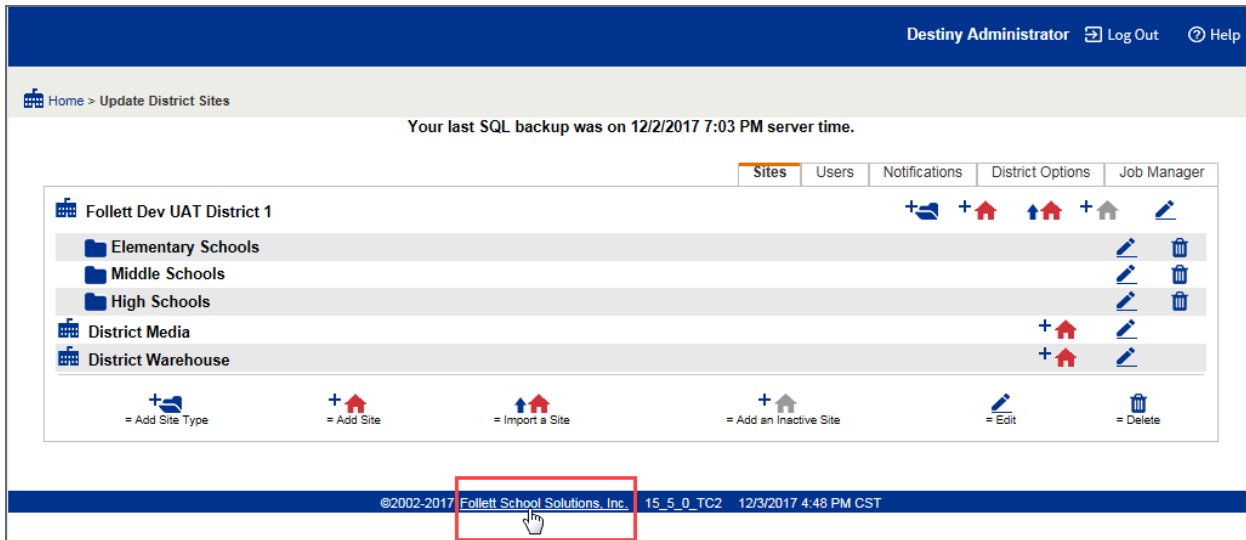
Destiny Administrator Log Out Help

Home > Update District Sites

Your last SQL backup was on 12/2/2017 7:03 PM server time.

Sites Users Notifications District Options Job Manager

Follett Dev UAT District 1

Elementary Schools

Middle Schools

High Schools

District Media

District Warehouse

= Add Site Type = Add Site = Import a Site = Add an Inactive Site = Edit = Delete

©2002-2017 Follett School Solutions, Inc. 15_5_0_TC2 12/3/2017 4:48 PM CST